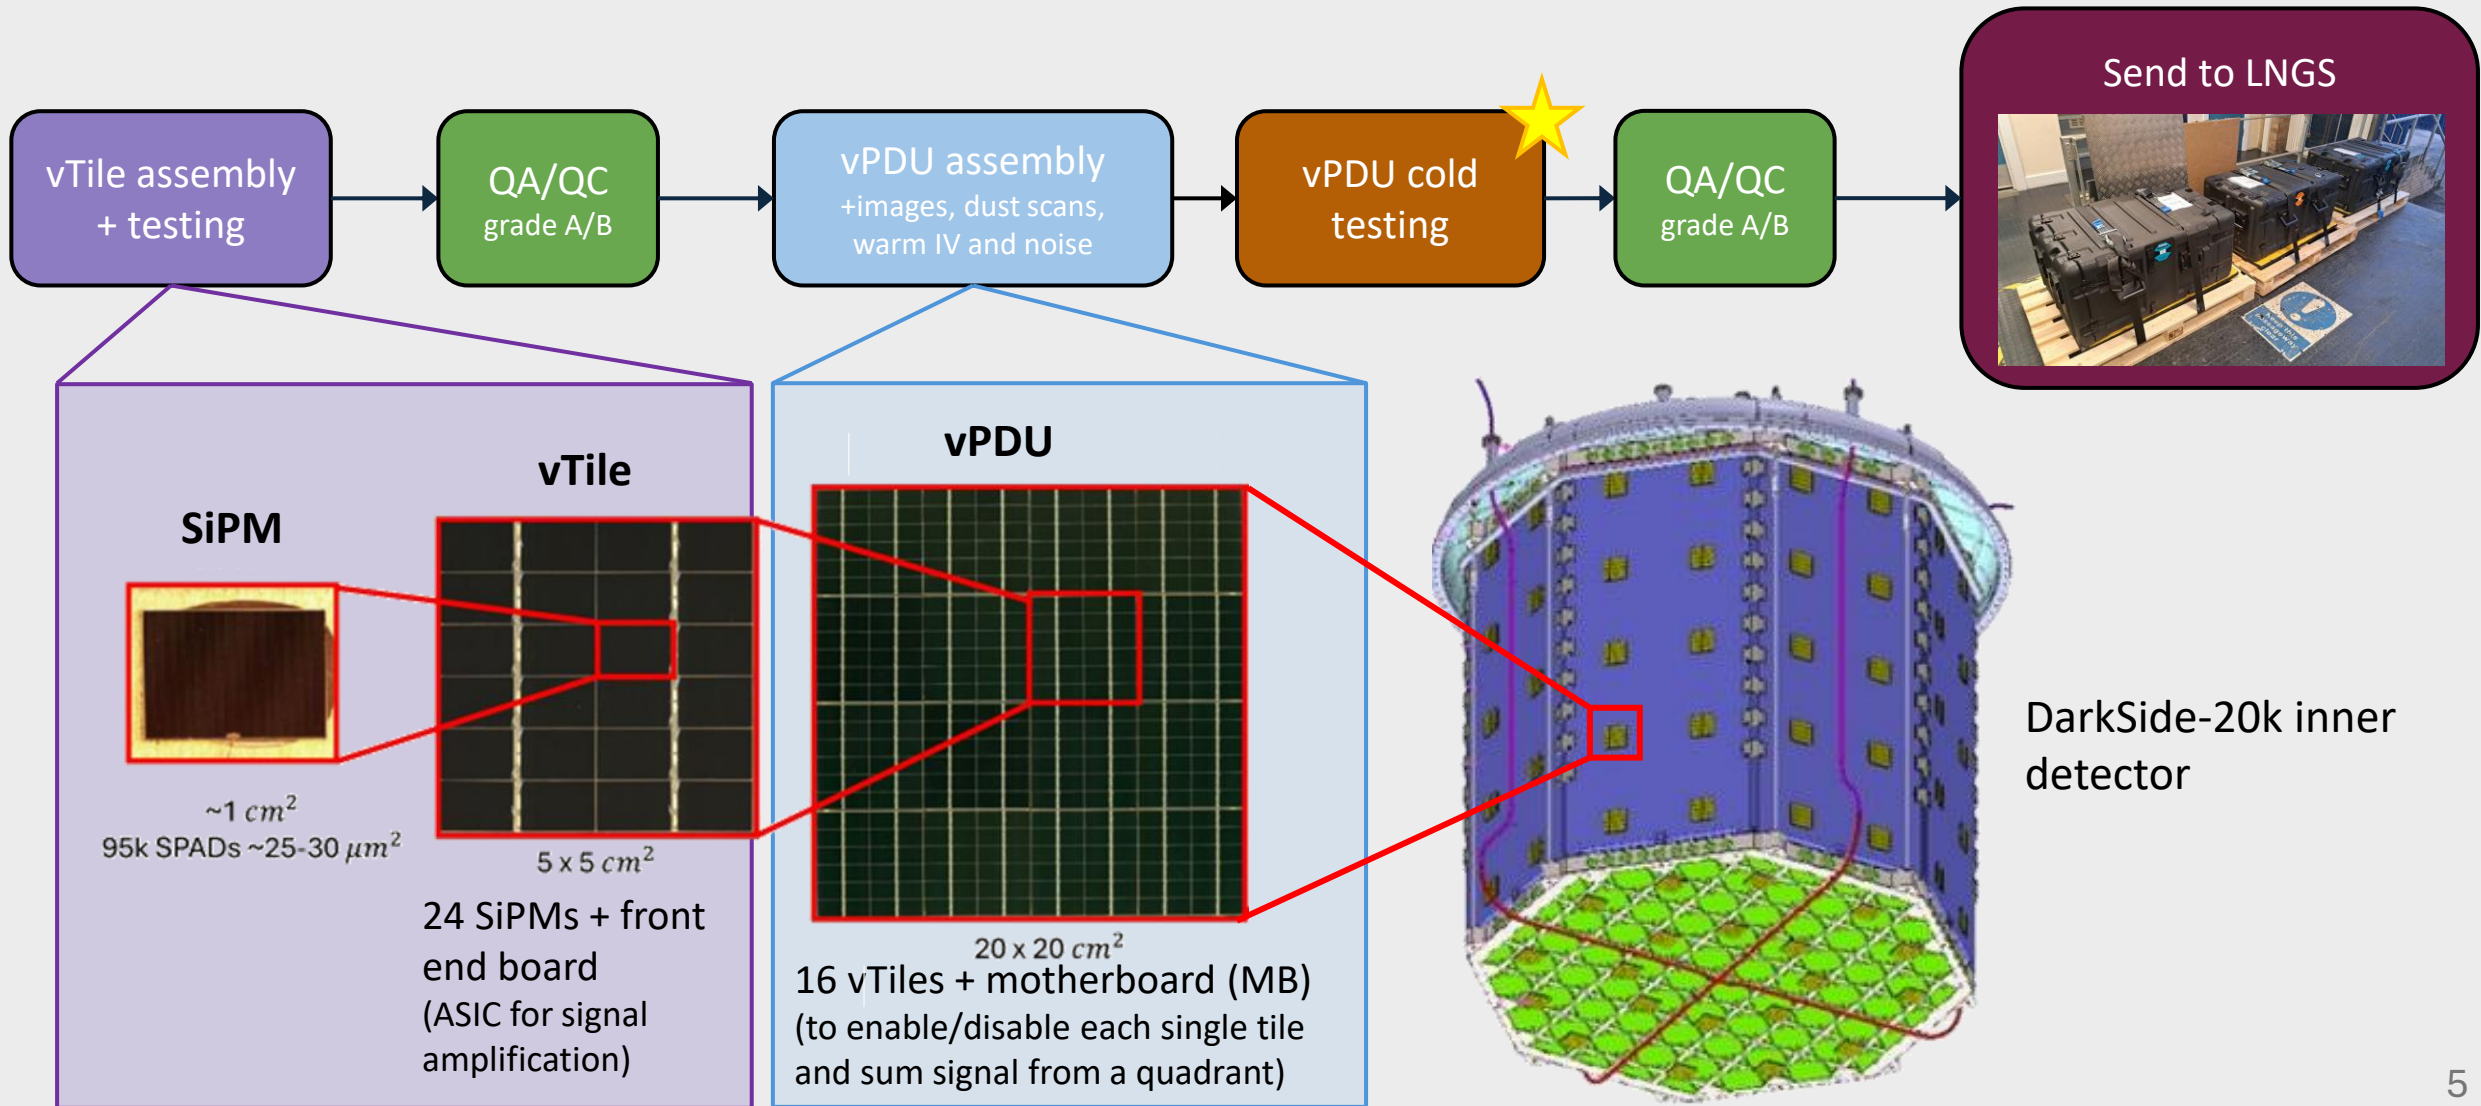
vTile assembly + testing

QA/QC
grade A/B

vPDU assembly
+images, dust scans, warm IV and noise

vPDU cold testing

QA/QC
grade A/B

Send to LNGS

SiPM

~1 $cm^2$
95k SPADs ~25-30 $\mu m^2$

vTile

5 x 5 $cm^2$

24 SiPMs + front end board
(ASIC for signal amplification)

vPDU

20 x 20 $cm^2$

16 vTiles + motherboard (MB)
(to enable/disable each single tile and sum signal from a quadrant)

DarkSide-20k inner detector

5